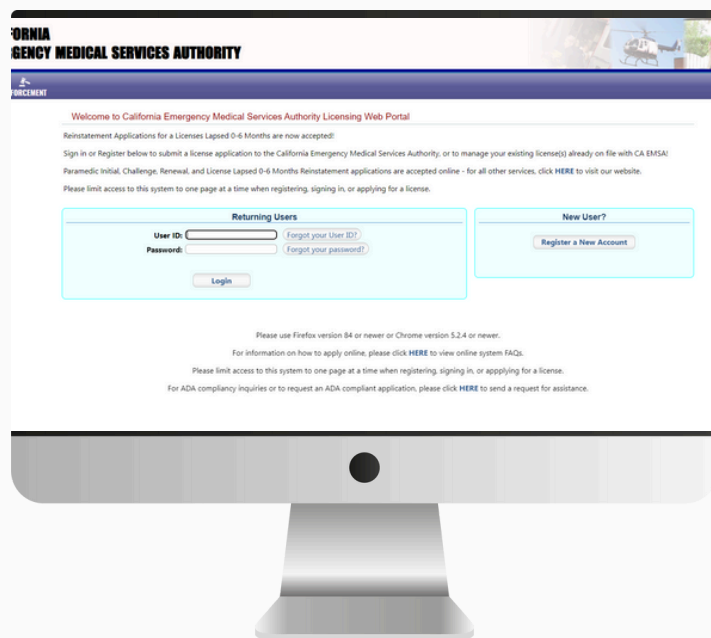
FORNIA
GENCY MEDICAL SERVICES AUTHORITY

FORCEMENT

Welcome to California Emergency Medical Services Authority Licensing Web Portal

Reinstatement Applications for a Licenses Lapsed 0-6 Months are now accepted!

Sign in or Register below to submit a license application to the California Emergency Medical Services Authority, or to manage your existing license(s) already on file with CA EMSA!

Paramedic Initial, Challenge, Renewal, and License Lapsed 0-6 Months Reinstatement applications are accepted online - for all other services, click HERE to visit our website.

Please limit access to this system to one page at a time when registering, signing in, or applying for a license.

Returning Users

User ID: Forgot your User ID?

Password: Forgot your password?

Login

New User?

Register a New Account

Please use Firefox version 84 or newer or Chrome version 5.2.4 or newer.

For information on how to apply online, please click HERE to view online system FAQs.

Please limit access to this system to one page at a time when registering, signing in, or appplying for a license.

For ADA compliancy inquiries or to request an ADA compliant application, please click HERE to send a request for assistance.